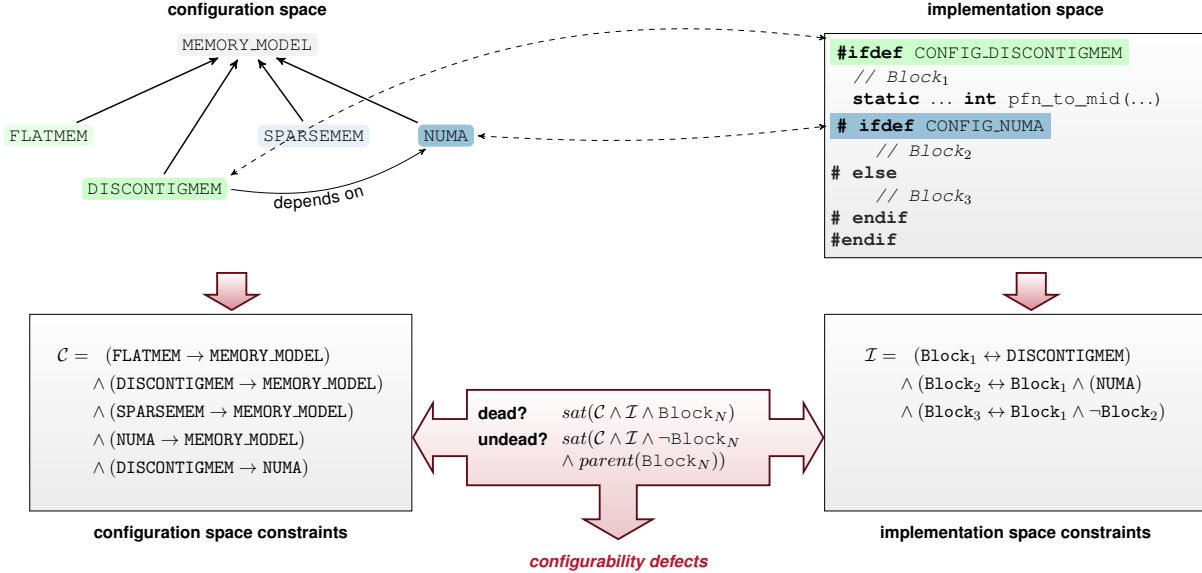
configuration space

MEMORY_MODEL

FLATMEM

SPARSEMEM

NUMA

DISCONTIGMEM

depends on

implementation space

#ifdef CONFIG_DISCONTIGMEM
// $Block_1$
static ... int pfn_to_mid(...)
# ifdef CONFIG_NUMA
// $Block_2$
# else
// $Block_3$
# endif
#endif

$\mathcal{C} =$ (FLATMEM $\rightarrow$ MEMORY_MODEL)
$\wedge$ (DISCONTIGMEM $\rightarrow$ MEMORY_MODEL)
$\wedge$ (SPARSEMEM $\rightarrow$ MEMORY_MODEL)
$\wedge$ (NUMA $\rightarrow$ MEMORY_MODEL)
$\wedge$ (DISCONTIGMEM $\rightarrow$ NUMA)

dead? $sat(\mathcal{C} \wedge \mathcal{I} \wedge \text{Block}_N)$
undead? $sat(\mathcal{C} \wedge \mathcal{I} \wedge \neg\text{Block}_N \wedge parent(\text{Block}_N))$

$\mathcal{I} =$ ($\text{Block}_1 \leftrightarrow$ DISCONTIGMEM)
$\wedge$ ($\text{Block}_2 \leftrightarrow \text{Block}_1 \wedge$ (NUMA)
$\wedge$ ($\text{Block}_3 \leftrightarrow \text{Block}_1 \wedge \neg\text{Block}_2$)

configuration space constraints

configurability defects

implementation space constraints